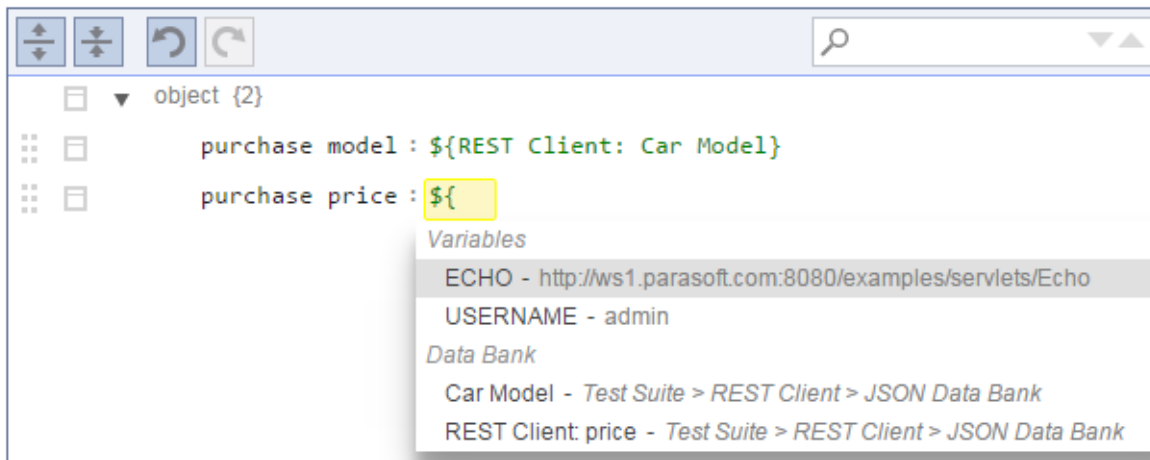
object {2}

purchase model : ${REST Client: Car Model}

purchase price : ${

Variables

ECHO - http://ws1.parasoft.com:8080/examples/servlets/Echo

USERNAME - admin

Data Bank

Car Model - Test Suite > REST Client > JSON Data Bank

REST Client: price - Test Suite > REST Client > JSON Data Bank